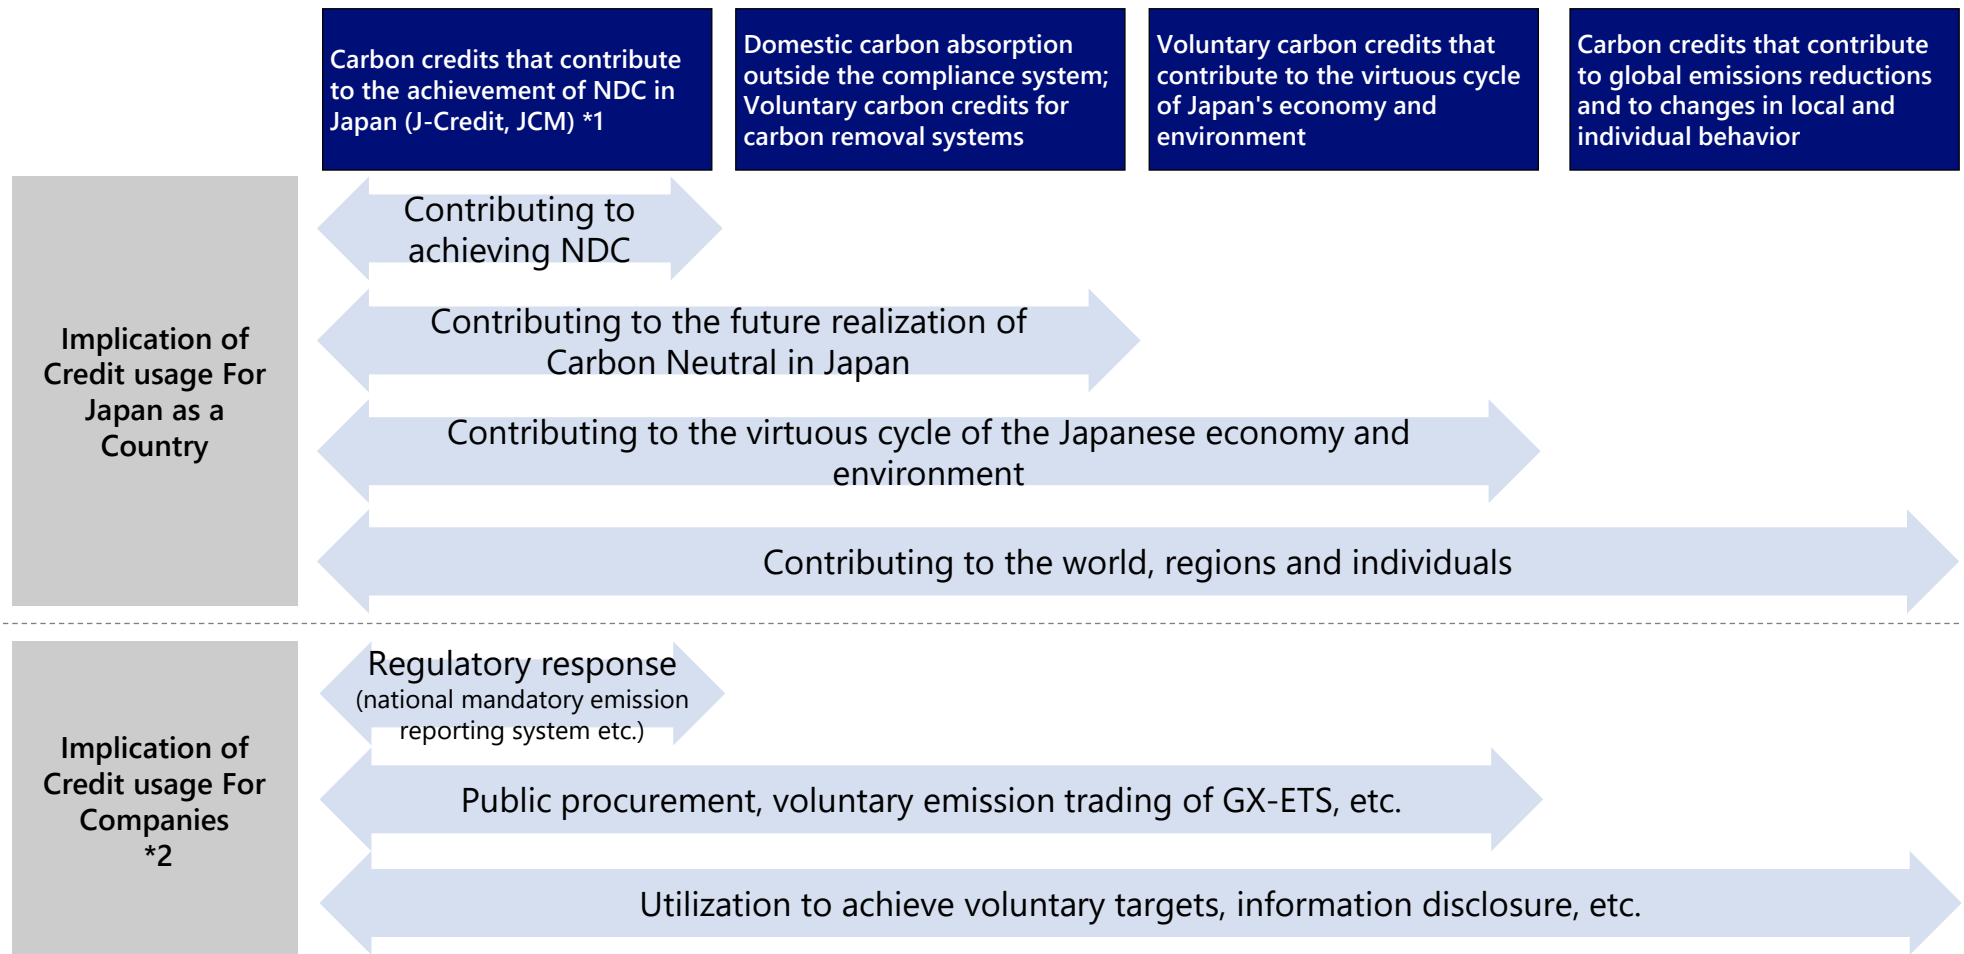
Carbon credits that contribute to the achievement of NDC in Japan (J-Credit, JCM) *1

Domestic carbon absorption outside the compliance system; Voluntary carbon credits for carbon removal systems

Voluntary carbon credits that contribute to the virtuous cycle of Japan's economy and environment

Carbon credits that contribute to global emissions reductions and to changes in local and individual behavior

Implication of Credit usage For Japan as a Country

Contributing to achieving NDC

Contributing to the future realization of Carbon Neutral in Japan

Contributing to the virtuous cycle of the Japanese economy and environment

Contributing to the world, regions and individuals

Implication of Credit usage For Companies *2

Regulatory response (national mandatory emission reporting system etc.)

Public procurement, voluntary emission trading of GX-ETS, etc.

Utilization to achieve voluntary targets, information disclosure, etc.